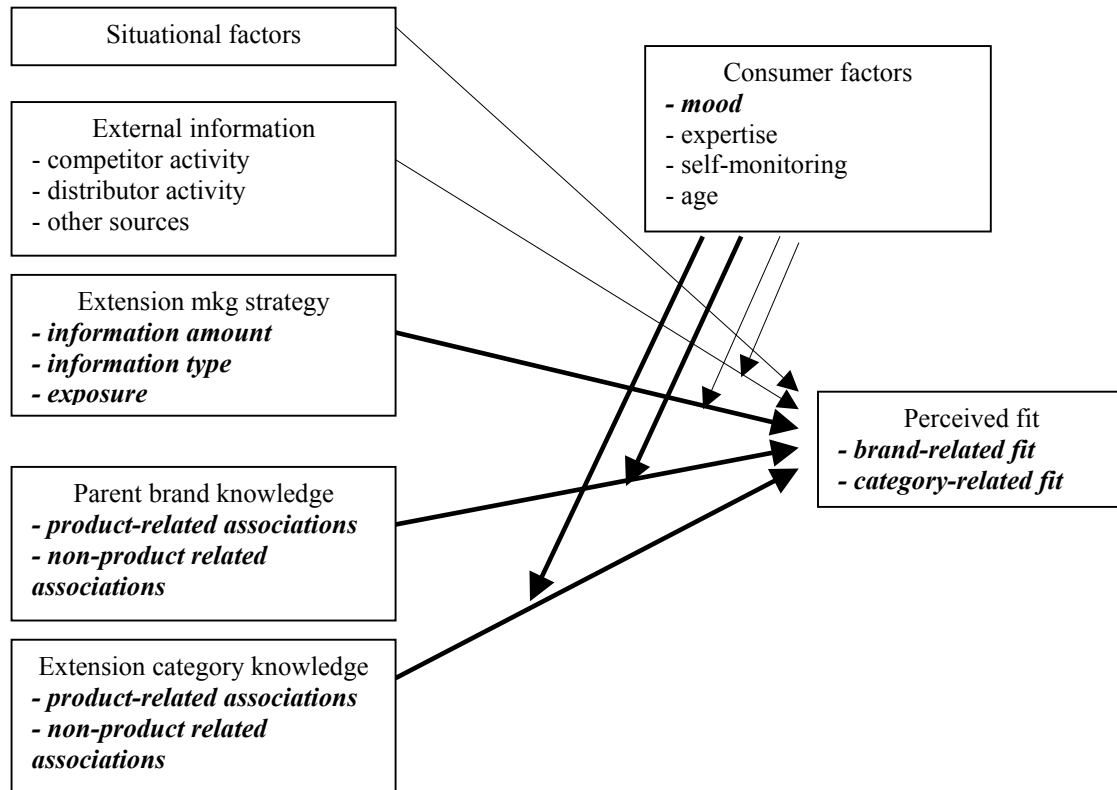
Situational factors

External information
- competitor activity
- distributor activity
- other sources

Extension mkg strategy
- ***information amount***
- ***information type***
- ***exposure***

Parent brand knowledge
- ***product-related associations***
- ***non-product related associations***

Extension category knowledge
- ***product-related associations***
- ***non-product related associations***

Consumer factors
- ***mood***
- expertise
- self-monitoring
- age

Perceived fit
- ***brand-related fit***
- ***category-related fit***